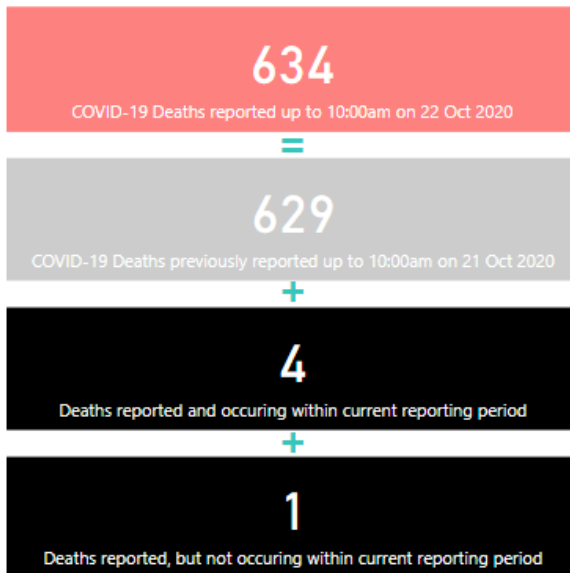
634
COVID-19 Deaths reported up to 10:00am on 22 Oct 2020

=

629
COVID-19 Deaths previously reported up to 10:00am on 21 Oct 2020

+

4
Deaths reported and occuring within current reporting period

+

1
Deaths reported, but not occuring within current reporting period